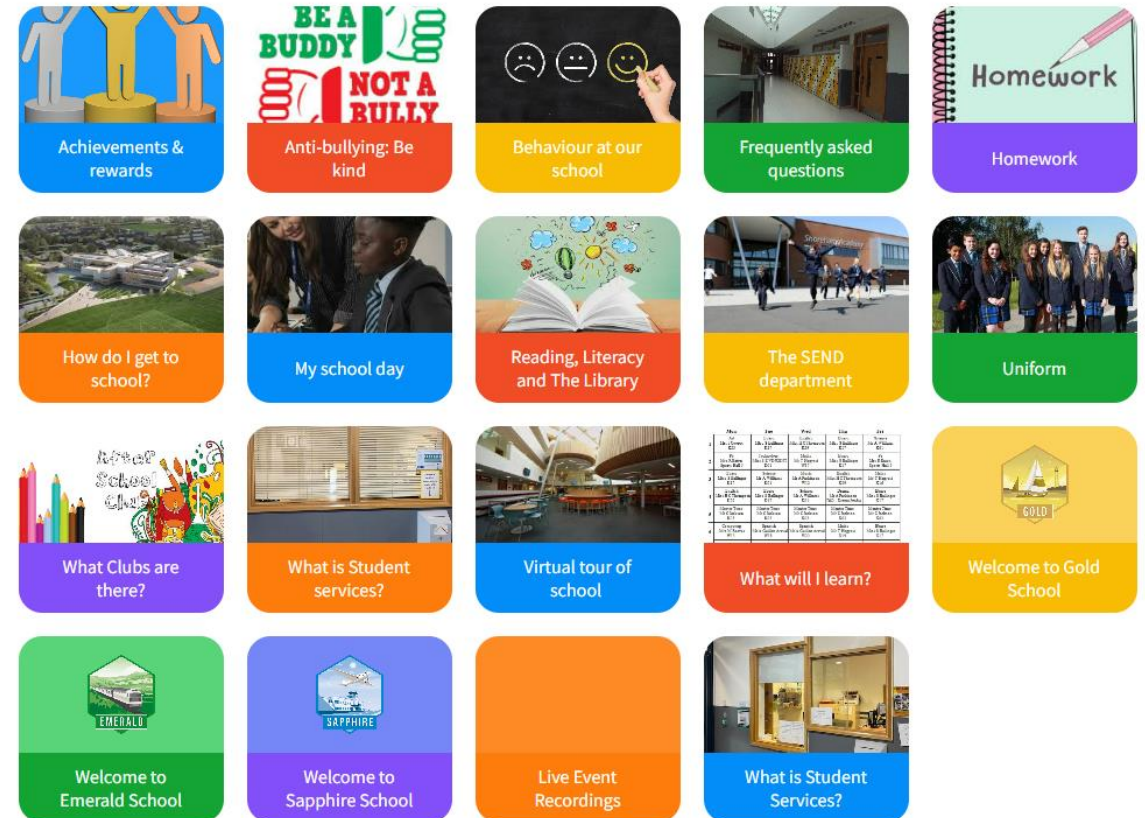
BE A BUDDY NOT A BULLY

Homework

Achievements & rewards

Anti-bullying: Be kind

Behaviour at our school

Frequently asked questions

Homework

How do I get to school?

My school day

Reading, Literacy and The Library

The SEND department

Uniform

After School Clubs

GOLD

What Clubs are there?

What is Student services?

Virtual tour of school

What will I learn?

Welcome to Gold School

EMERALD

SAPPHIRE

Welcome to Emerald School

Welcome to Sapphire School

Live Event Recordings

What is Student Services?